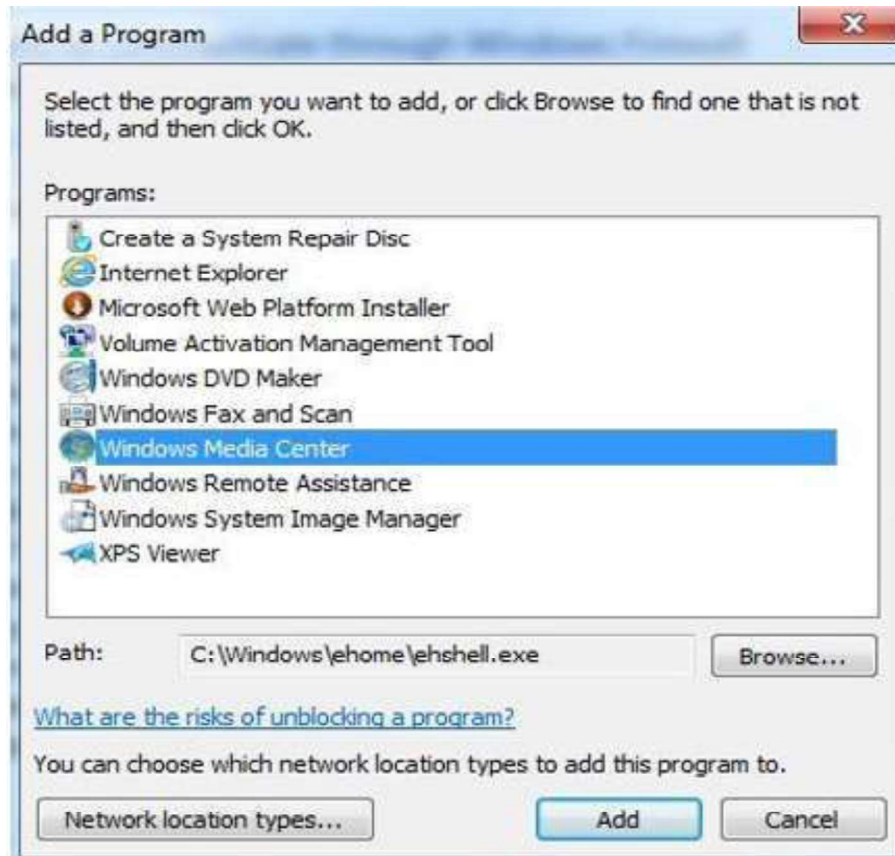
Add a Program

Select the program you want to add, or click Browse to find one that is not listed, and then click OK.

Programs:

Create a System Repair Disc
Internet Explorer
Microsoft Web Platform Installer
Volume Activation Management Tool
Windows DVD Maker
Windows Fax and Scan
Windows Media Center
Windows Remote Assistance
Windows System Image Manager
XPS Viewer

Path: C:\Windows\ehome\ehshell.exe

Browse...

What are the risks of unblocking a program?

You can choose which network location types to add this program to.

Network location types...

Add

Cancel